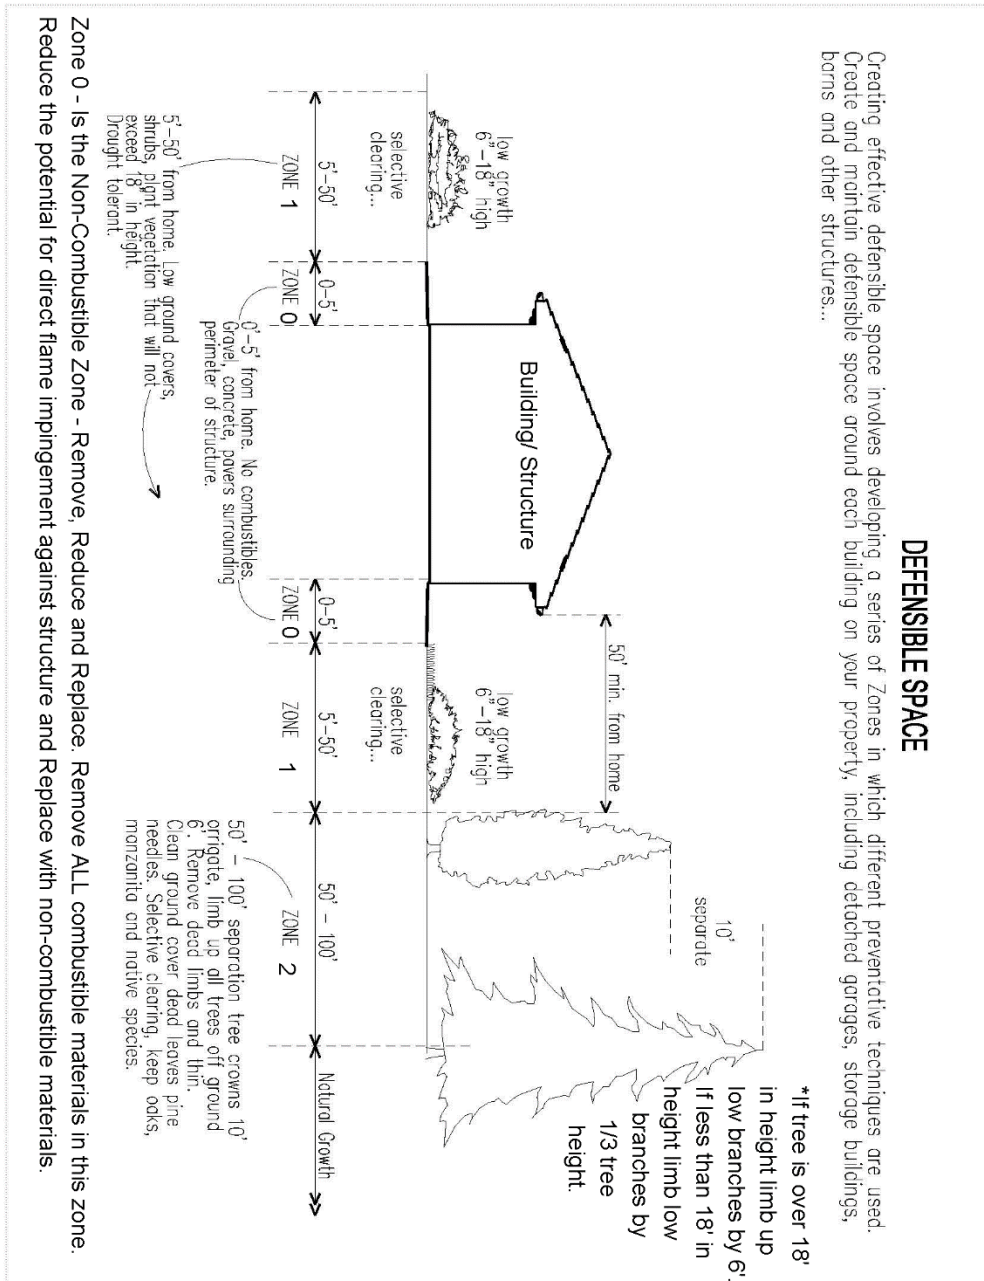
DEFENSIBLE SPACE

Creating effective defensible space involves developing a series of Zones in which different preventative techniques are used. Create and maintain defensible space around each building on your property, including detached garages, storage buildings, barns and other structures...

*If tree is over 18' in height limb up low branches by 6'. If less than 18' in height limb low branches by 1/3 tree height.

10' separate

50' min. from home

low growth 6"-18" high

selective clearing...

Building/ Structure

ZONE 1
5'-50'

ZONE 0
0-5'

ZONE 0
0-5'

ZONE 1
5'-50'

ZONE 2
50' - 100'

Natural Growth

5'-50' from home. Low ground covers, shrubs, plant vegetation that will not exceed 18" in height. Drought tolerant.

0'-5' from home. No combustibles. Gravel, concrete, pavers surrounding perimeter of structure.

50' - 100' separation tree crowns 10' orrigate, limb up all trees off ground 6'. Remove dead limbs and thin. Clean ground cover dead leaves pine needles. Selective clearing, keep oaks, manzanita and native species.

Zone 0 - Is the Non-Combustible Zone - Remove, Reduce and Replace. Remove ALL combustible materials in this zone. Reduce the potential for direct flame impingement against structure and Replace with non-combustible materials.